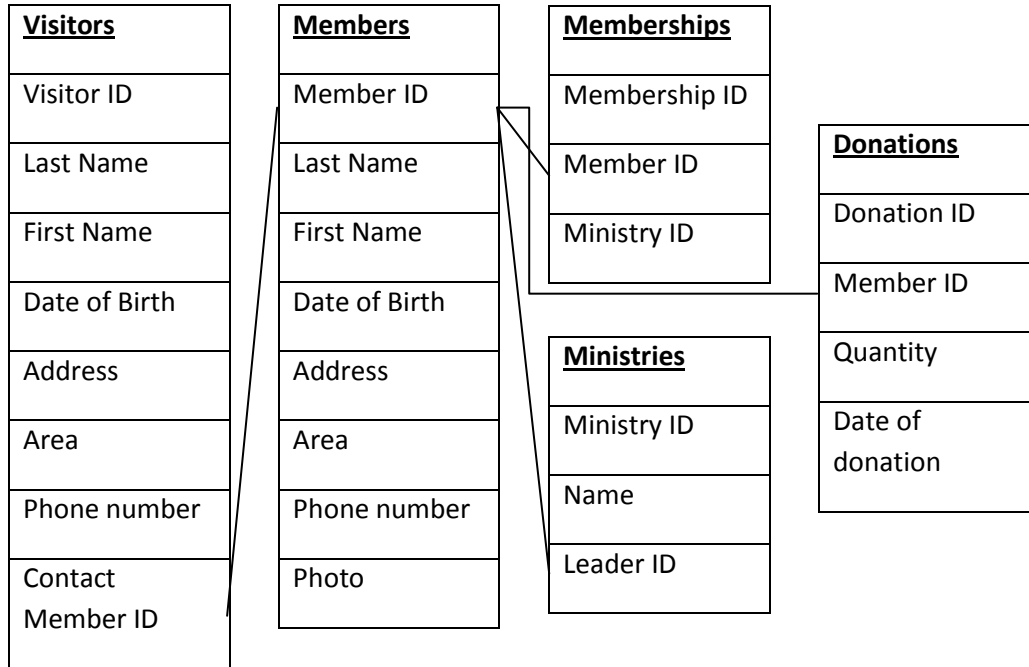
**Visitors**

Visitor ID

Last Name

First Name

Date of Birth

Address

Area

Phone number

Contact Member ID

**Members**

Member ID

Last Name

First Name

Date of Birth

Address

Area

Phone number

Photo

**Memberships**

Membership ID

Member ID

Ministry ID

**Ministries**

Ministry ID

Name

Leader ID

**Donations**

Donation ID

Member ID

Quantity

Date of donation